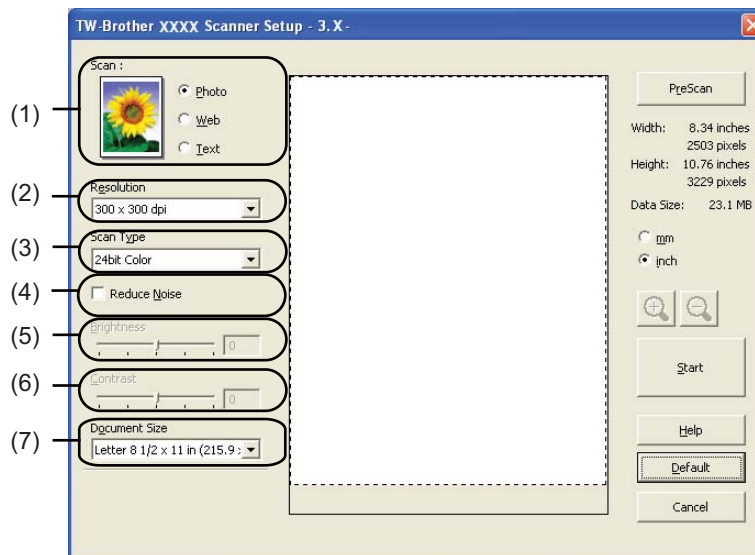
TW-Brother XXXX Scanner Setup - 3. X -

(1)
Scan :
Photo
Web
Text

(2)
Resolution
300 x 300 dpi

(3)
Scan Type
24bit Color

(4)
Reduce Noise

(5)
Brightness
0

(6)
Contrast
0

(7)
Document Size
Letter 8 1/2 x 11 in (215.9 x

PreScan

Width: 8.34 inches
2503 pixels
Height: 10.76 inches
3229 pixels
Data Size: 23.1 MB

mm
inch

Start

Help
Default
Cancel